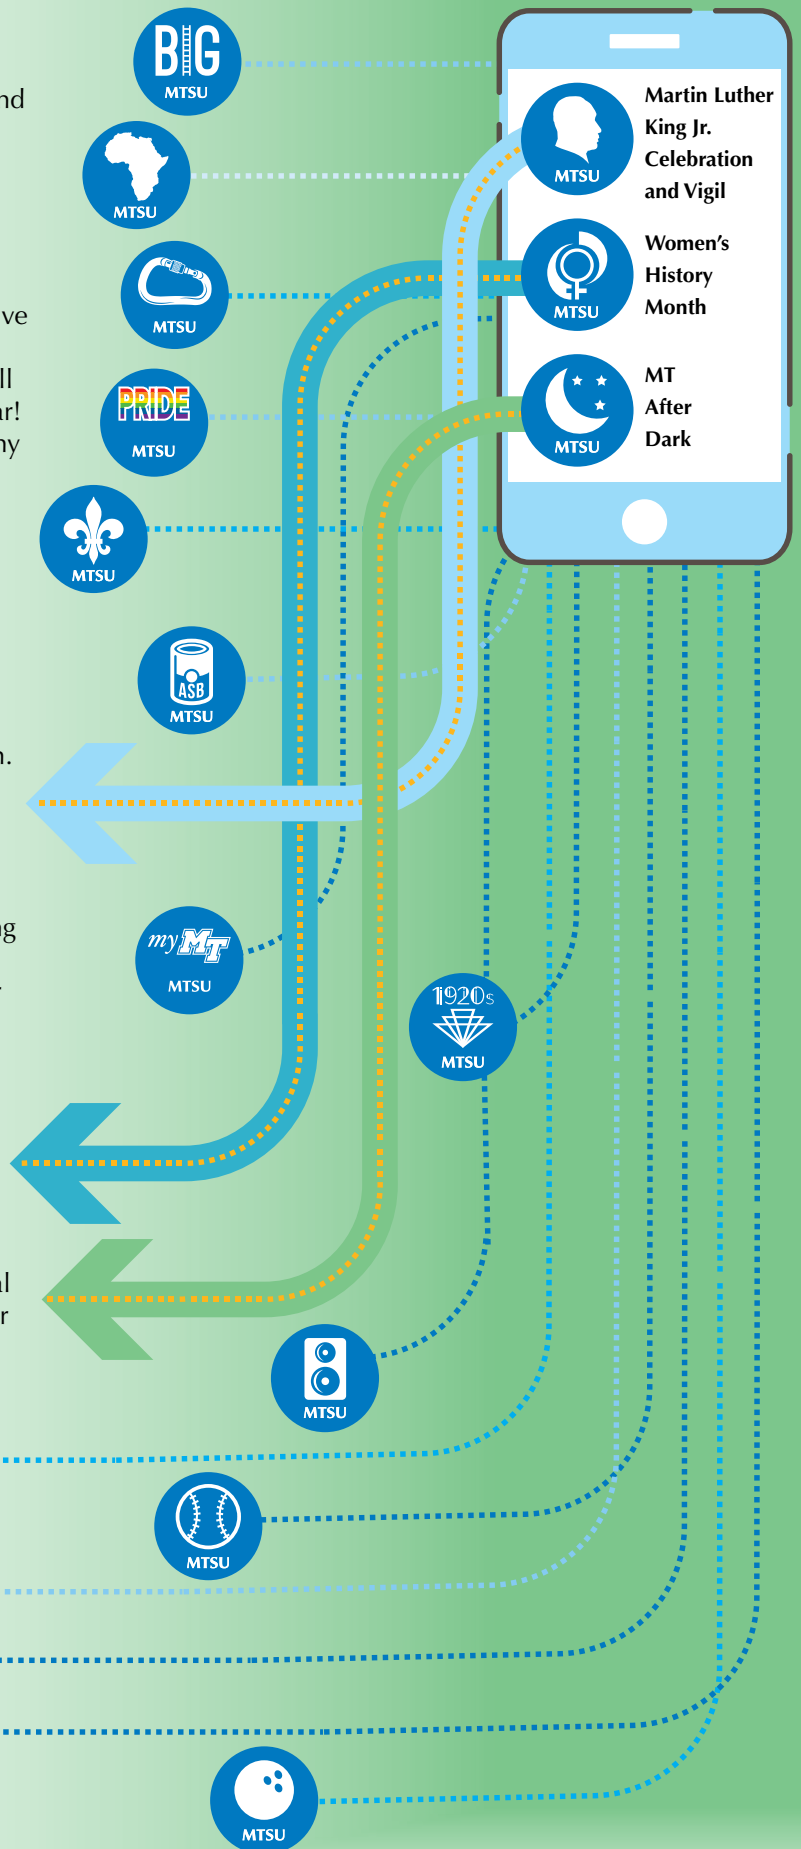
nd

ve

ll
r!
ny

n.

g

l
r

BIG
MTSU

MTSU

MTSU

PRIDE
MTSU

MTSU

ASB
MTSU

my MT
MTSU

1920s
MTSU

MTSU

MTSU

MTSU

MTSU
Martin Luther King Jr. Celebration and Vigil

MTSU
Women's History Month

MTSU
MT After Dark